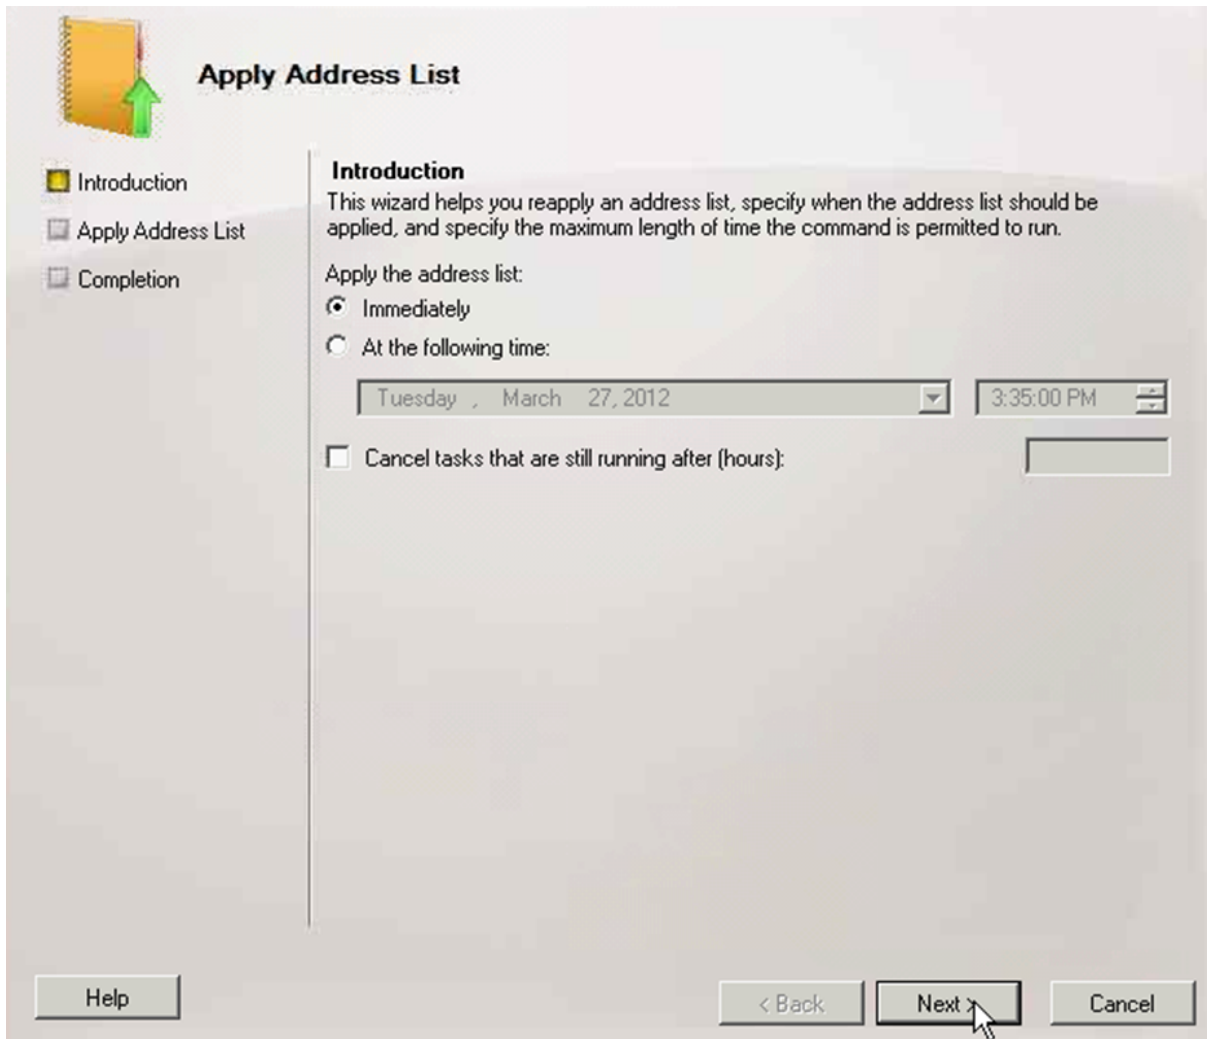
Apply Address List

Introduction
Apply Address List
Completion

Introduction
This wizard helps you reapply an address list, specify when the address list should be applied, and specify the maximum length of time the command is permitted to run.

Apply the address list:
Immediately
At the following time:
Tuesday , March 27, 2012
3:35:00 PM
Cancel tasks that are still running after (hours):

Help
< Back
Next >
Cancel